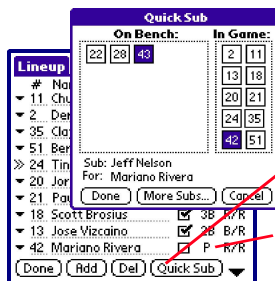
Quick Sub

On Bench:

22 28 43

In Game:

2 11

13 18

20 21

24 35

42 51

Sub: Jeff Nelson

For: Mariano Rivera

Done

More Subs...

Cancel

Lineup

#

Na

11 Chu

2 Der

35 Cla

51 Ber

24 Tin

20 Jor

21 Pau

18 Scott Brosius 3B R/R

13 Jose Vizcaino 2B B/R

42 Mariano Rivera P R/R

Done

Add

Del

Quick Sub